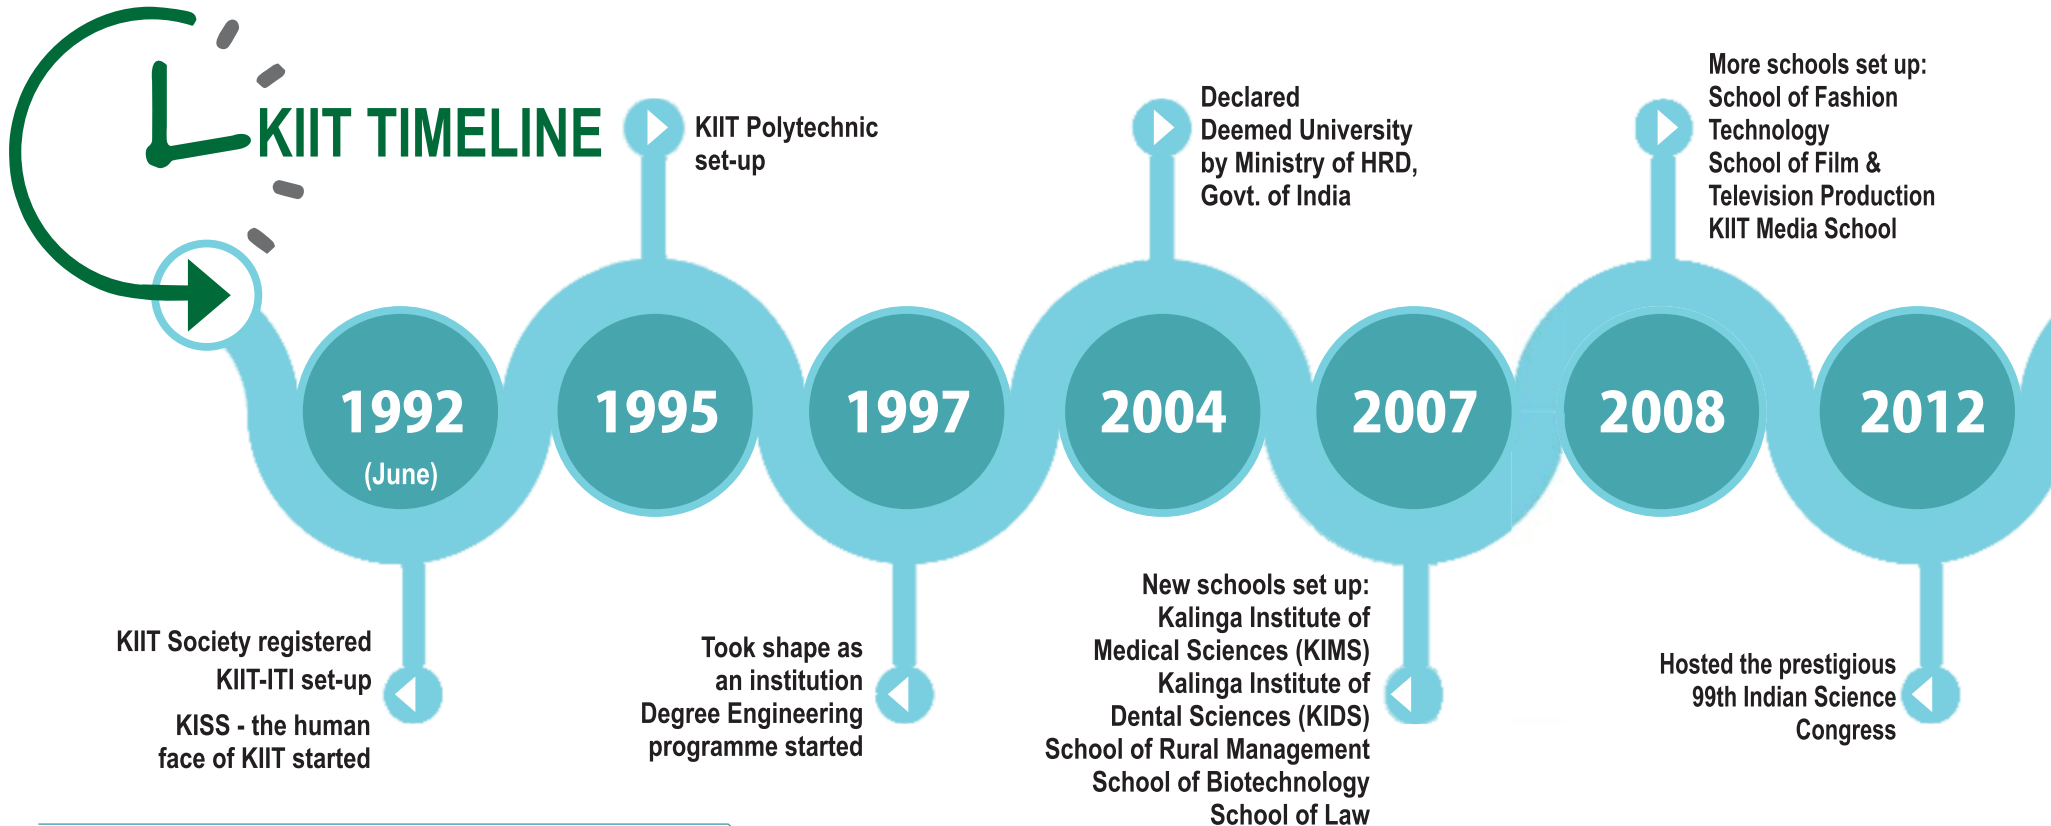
KIIT TIMELINE

1992
(June)

KIIT Society registered
KIIT-ITI set-up
KISS - the human face of KIIT started

1995

KIIT Polytechnic set-up

1997

Took shape as an institution
Degree Engineering programme started

2004

Declared Deemed University by Ministry of HRD, Govt. of India

2007

New schools set up:
Kalinga Institute of Medical Sciences (KIMS)
Kalinga Institute of Dental Sciences (KIDS)
School of Rural Management
School of Biotechnology
School of Law

2008

More schools set up:
School of Fashion Technology
School of Film & Television Production
KIIT Media School

2012

Hosted the prestigious 99th Indian Science Congress